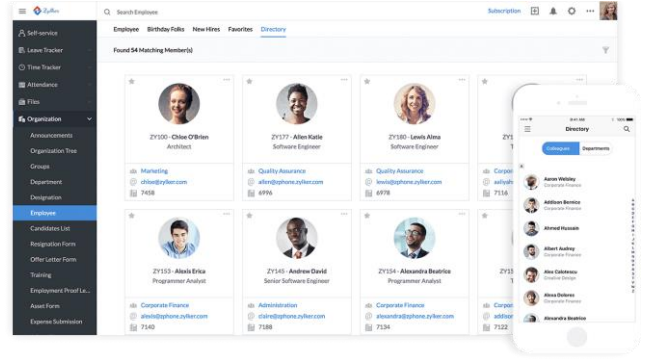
Zylker

Search Employee

Subscription

Self-service
Leave Tracker
Time Tracker
Attendance
Files
Organization
Announcements
Organization Tree
Groups
Department
Designation
Employee
Candidates List
Resignation Form
Offer Letter Form
Training
Employment Proof Le...
Asset Form
Expense Submission

Employee Birthday Folks New Hires Favorites Directory

Found 54 Matching Member(s)

ZY100 - Chloe O'Brien
Architect
Marketing
chloe@zylker.com
7458

ZY177 - Allen Katie
Software Engineer
Quality Assurance
allen@zphone.zylker.com
6996

ZY180 - Lewis Alma
Software Engineer
Quality Assurance
lewis@zphone.zylker.com
6978

Cust
aaliyah
7116

ZY153 - Alexis Erica
Programmer Analyst
Corporate Finance
alexis@zphone.zylker.com
7140

ZY145 - Andrew David
Senior Software Engineer
Administration
claire@zphone.zylker.com
7188

ZY131 - Alexandra Beatrice
Programmer Analyst
Corporate Finance
alexandra@zphone.zylker.com
7148

Corp
7122

Directory

Colleagues Departments

Aaron Welsley
Corporate Finance

Addison Bernice
Corporate Finance

Ahmed Hussain

Albert Audrey
Corporate Finance

Alex Calabrese
Creative Design

Alexa Dolores
Corporate Finance

Alexandra Beatrice